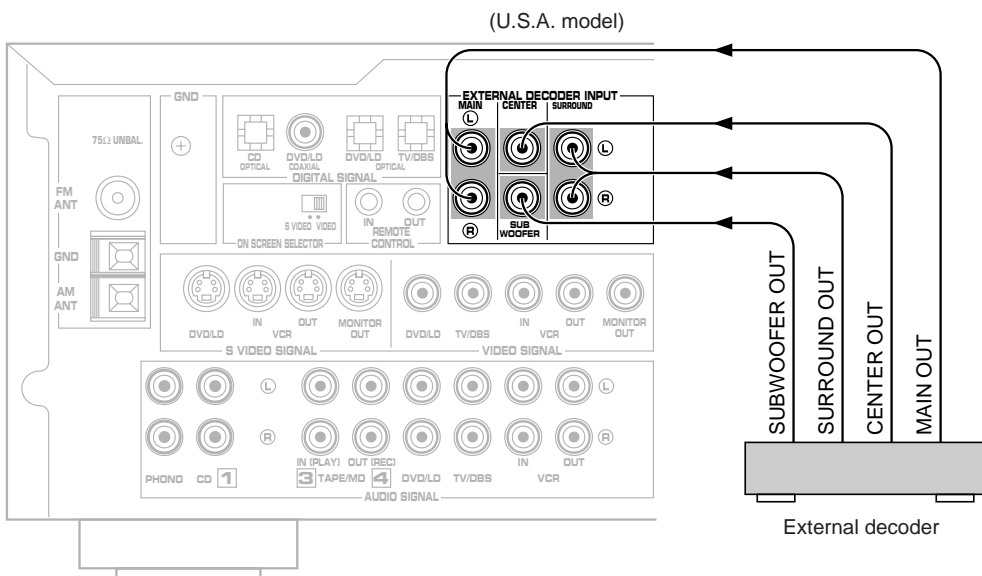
(U.S.A. model)

GND

75Ω UNBAL.

FM ANT

GND

AM ANT

CD OPTICAL

DVD/LD COAXIAL

DVD/LD

TV/DBS

OPTICAL

DIGITAL SIGNAL

S VIDEO VIDEO

ON SCREEN SELECTOR

IN OUT

REMOTE CONTROL

EXTERNAL DECODER INPUT

MAIN

CENTER

SURROUND

Ⓛ

Ⓡ

SUB WOOFER

DVD/LD

IN VCR OUT

MONITOR OUT

S VIDEO SIGNAL

DVD/LD TV/DBS

IN VCR OUT

MONITOR OUT

VIDEO SIGNAL

Ⓛ

Ⓡ

PHONO CD 1

IN (PLAY) OUT (REC)

3 TAPE/MD 4

DVD/LD TV/DBS

IN VCR OUT

AUDIO SIGNAL

SUBWOOFER OUT

SURROUND OUT

CENTER OUT

MAIN OUT

External decoder